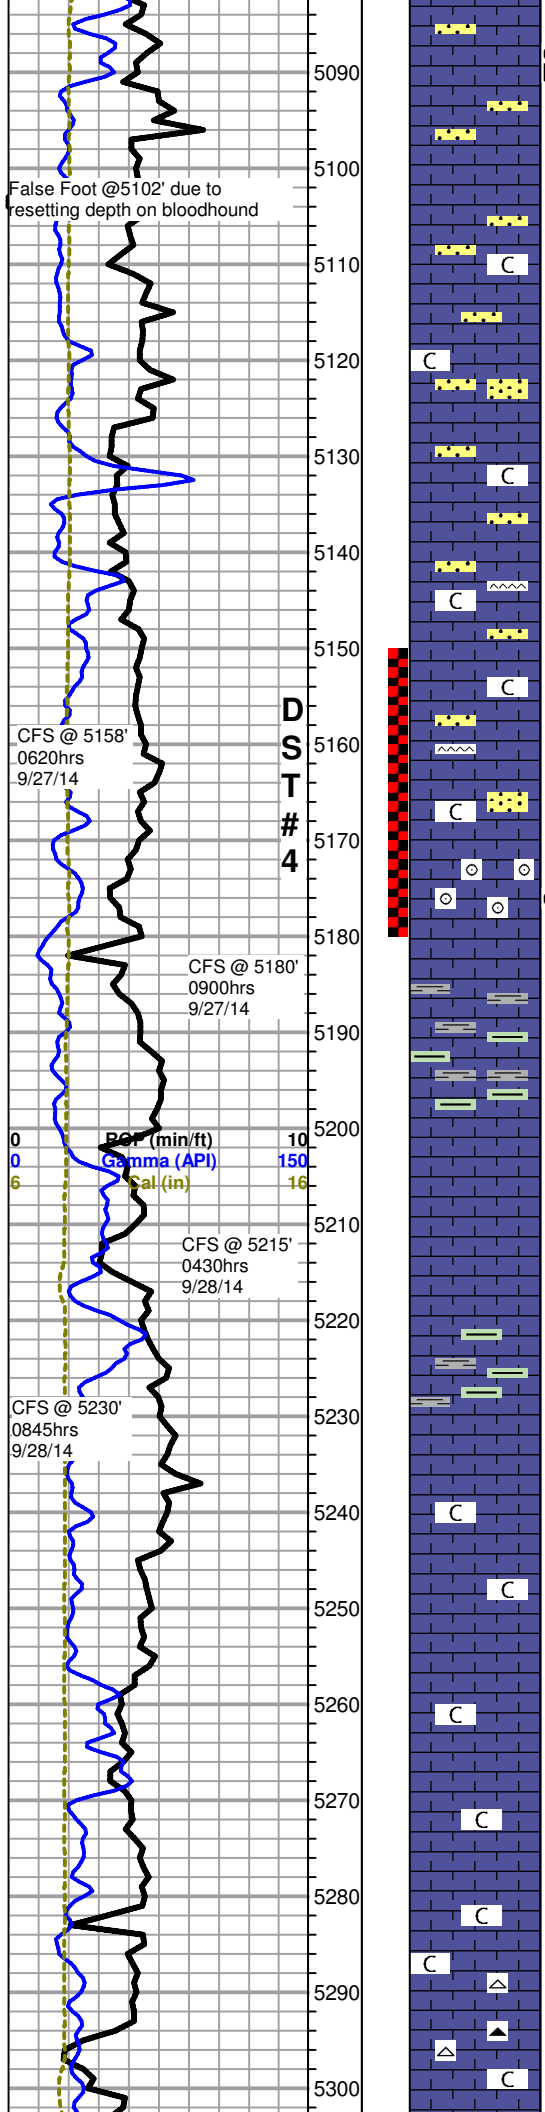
5090
5100
False Foot @5102' due to resetting depth on bloodhound
5110
C
5120
C
5130
C
5140
C
5150
C
DST#4
5160
CFS @ 5158' 0620hrs 9/27/14
C
5170
5180
CFS @ 5180' 0900hrs 9/27/14
5190
5200
0 ROP (min/ft) 10
0 Gamma (API) 150
6 Cal (in) 16
5210
CFS @ 5215' 0430hrs 9/28/14
5220
5230
CFS @ 5230' 0845hrs 9/28/14
5240
C
5250
C
5260
C
5270
C
5280
C
C
5290
5300
C